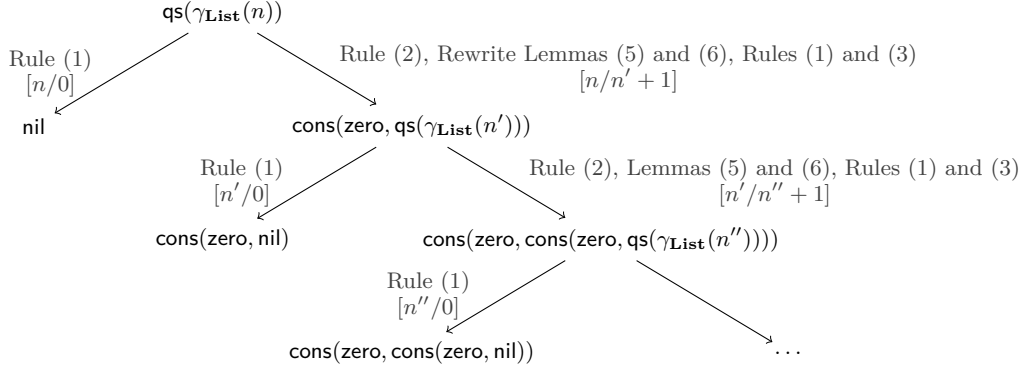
$\mathsf{qs}(\gamma_{\mathbf{List}}(n))$

Rule (1) $[n/0]$

$\mathsf{nil}$

Rule (2), Rewrite Lemmas (5) and (6), Rules (1) and (3) $[n/n'+1]$

$\mathsf{cons}(\mathsf{zero}, \mathsf{qs}(\gamma_{\mathbf{List}}(n')))$

Rule (1) $[n'/0]$

$\mathsf{cons}(\mathsf{zero}, \mathsf{nil})$

Rule (2), Lemmas (5) and (6), Rules (1) and (3) $[n'/n''+1]$

$\mathsf{cons}(\mathsf{zero}, \mathsf{cons}(\mathsf{zero}, \mathsf{qs}(\gamma_{\mathbf{List}}(n''))))$

Rule (1) $[n''/0]$

$\mathsf{cons}(\mathsf{zero}, \mathsf{cons}(\mathsf{zero}, \mathsf{nil}))$

$\ldots$